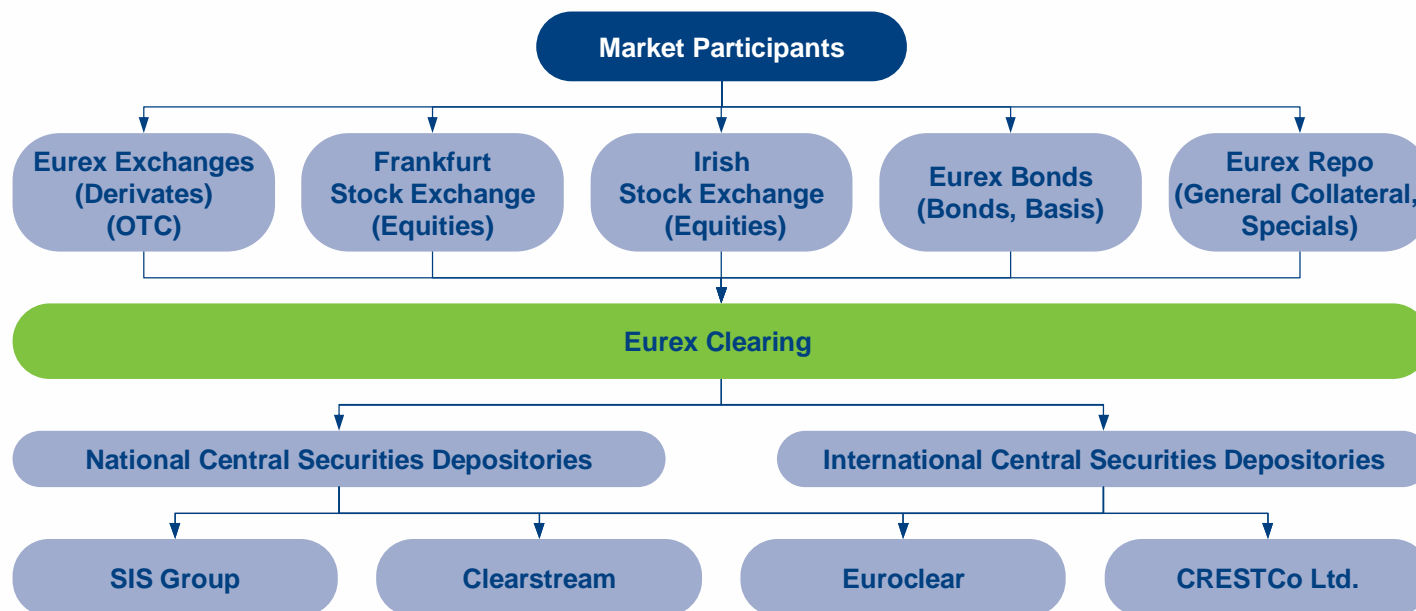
Market Participants

Eurex Exchanges (Derivates) (OTC)

Frankfurt Stock Exchange (Equities)

Irish Stock Exchange (Equities)

Eurex Bonds (Bonds, Basis)

Eurex Repo (General Collateral, Specials)

Eurex Clearing

National Central Securities Depositories

International Central Securities Depositories

SIS Group

Clearstream

Euroclear

CRESTCo Ltd.